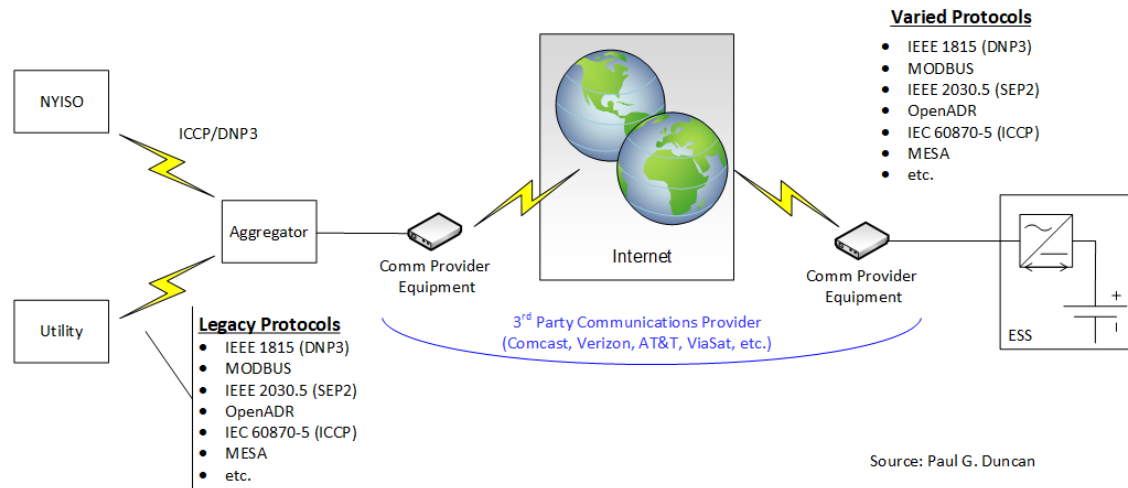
Varied Protocols
- IEEE 1815 (DNP3)
- MODBUS
- IEEE 2030.5 (SEP2)
- OpenADR
- IEC 60870-5 (ICCP)
- MESA
- etc.

NYISO

ICCP/DNP3

Aggregator

Comm Provider Equipment

Internet

Comm Provider Equipment

ESS

+

Utility

Legacy Protocols
- IEEE 1815 (DNP3)
- MODBUS
- IEEE 2030.5 (SEP2)
- OpenADR
- IEC 60870-5 (ICCP)
- MESA
- etc.

3$^{rd}$ Party Communications Provider (Comcast, Verizon, AT&T, ViaSat, etc.)

Source: Paul G. Duncan